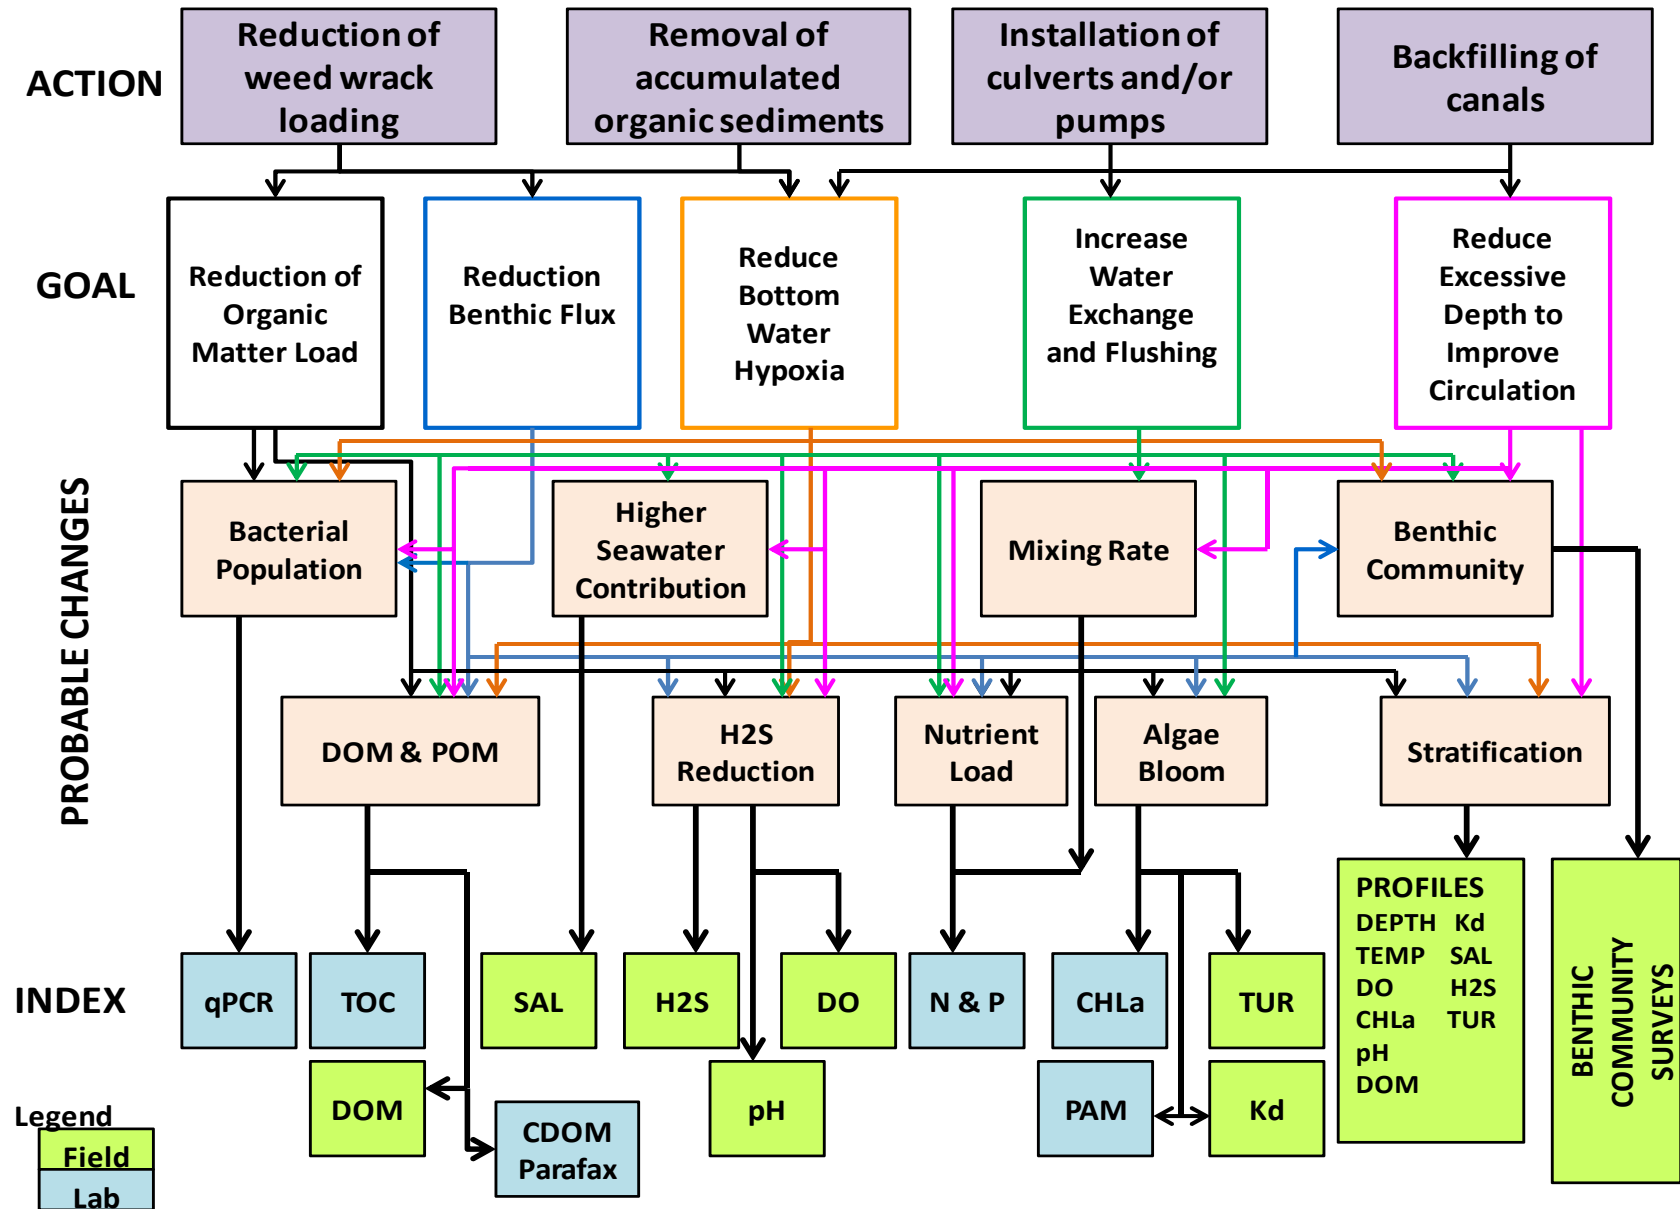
ACTION

Reduction of weed wrack loading

Removal of accumulated organic sediments

Installation of culverts and/or pumps

Backfilling of canals

GOAL

Reduction of Organic Matter Load

Reduction Benthic Flux

Reduce Bottom Water Hypoxia

Increase Water Exchange and Flushing

Reduce Excessive Depth to Improve Circulation

PROBABLE CHANGES

Bacterial Population

Higher Seawater Contribution

Mixing Rate

Benthic Community

DOM & POM

H2S Reduction

Nutrient Load

Algae Bloom

Stratification

PROFILES
DEPTH Kd
TEMP SAL
DO H2S
CHLa TUR
pH
DOM

BENTHIC COMMUNITY SURVEYS

INDEX

qPCR

TOC

SAL

H2S

DO

N & P

CHLa

TUR

DOM

CDOM Parafax

pH

PAM

Kd

Legend
Field
Lab